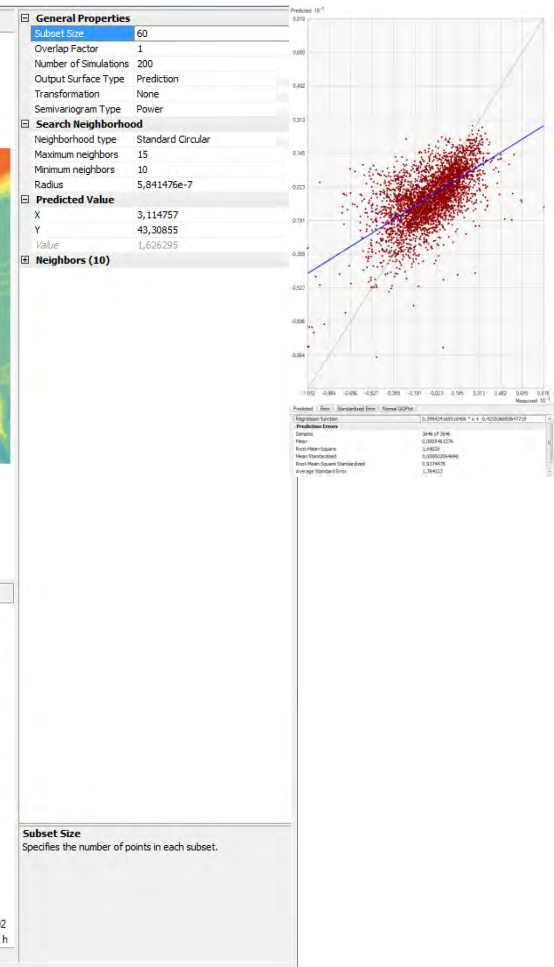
General Properties

| | |
|---|---|
| Subset Size | 60 |
| Overlap Factor | 1 |
| Number of Simulations | 200 |
| Output Surface Type | Prediction |
| Transformation | None |
| Semivariogram Type | Power |

Search Neighborhood

| | |
|---|---|
| Neighborhood type | Standard Circular |
| Maximum neighbors | 15 |
| Minimum neighbors | 10 |
| Radius | 5,841476e-7 |

Predicted Value

| | |
|---|---|
| X | 3,114757 |
| Y | 43,30855 |
| Value | 1,626295 |

Neighbors (10)

Subset Size
Specifies the number of points in each subset.

2
h

Predicted $\cdot 10^{-1}$

0,818
0,650
0,482
0,313
0,145
-0,023
-0,191
-0,359
-0,527
-0,696
-0,864

-1,032 -0,864 -0,696 -0,527 -0,359 -0,191 -0,023 0,145 0,313 0,482 0,650 0,818
Measured $\cdot 10^{-1}$

Predicted | Error | Standardized Error | Normal QQPlot

| | |
|---|---|
| Regression function | 0,399424169519406 * x + -0,425036659847719 |
| Prediction Errors | |
| Samples | 3646 of 3646 |
| Mean | 0,000546 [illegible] |
| Root-Mean-Square | 1,69828 |
| Mean Standardized | 0,000002 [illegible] |
| Root-Mean-Square Standardized | 0,9374478 |
| Average Standard Error | 1,784012 |